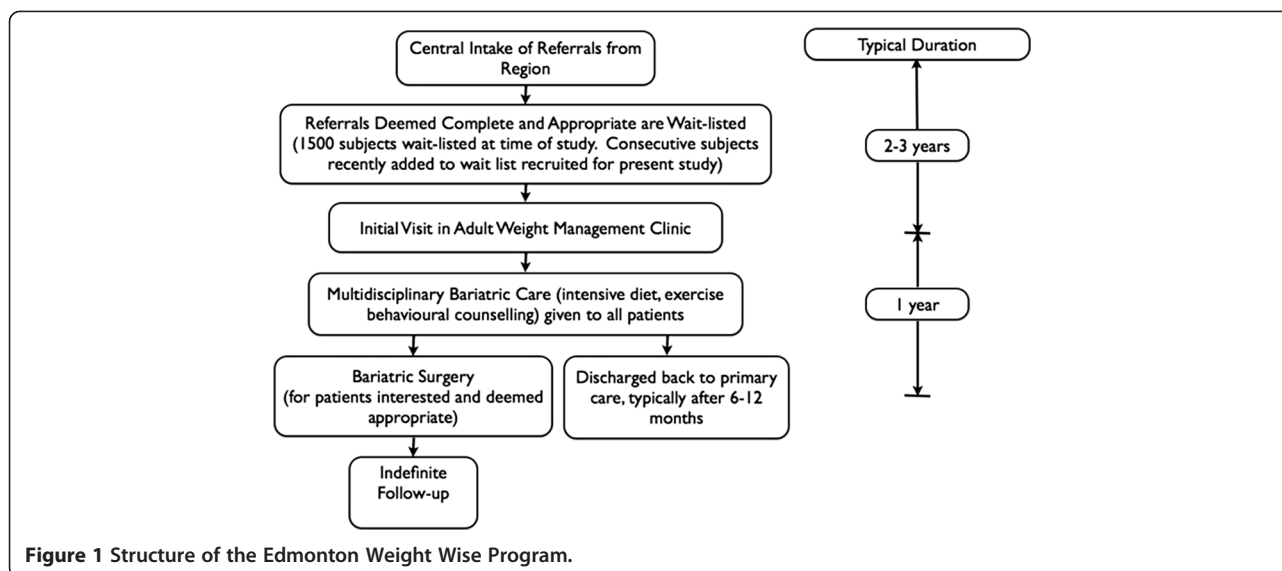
Central Intake of Referrals from Region

Referrals Deemed Complete and Appropriate are Wait-listed (1500 subjects wait-listed at time of study. Consecutive subjects recently added to wait list recruited for present study)

Initial Visit in Adult Weight Management Clinic

Multidisciplinary Bariatric Care (intensive diet, exercise behavioural counselling) given to all patients

Bariatric Surgery (for patients interested and deemed appropriate)

Discharged back to primary care, typically after 6-12 months

Indefinite Follow-up

Typical Duration

2-3 years

1 year

**Figure 1** Structure of the Edmonton Weight Wise Program.